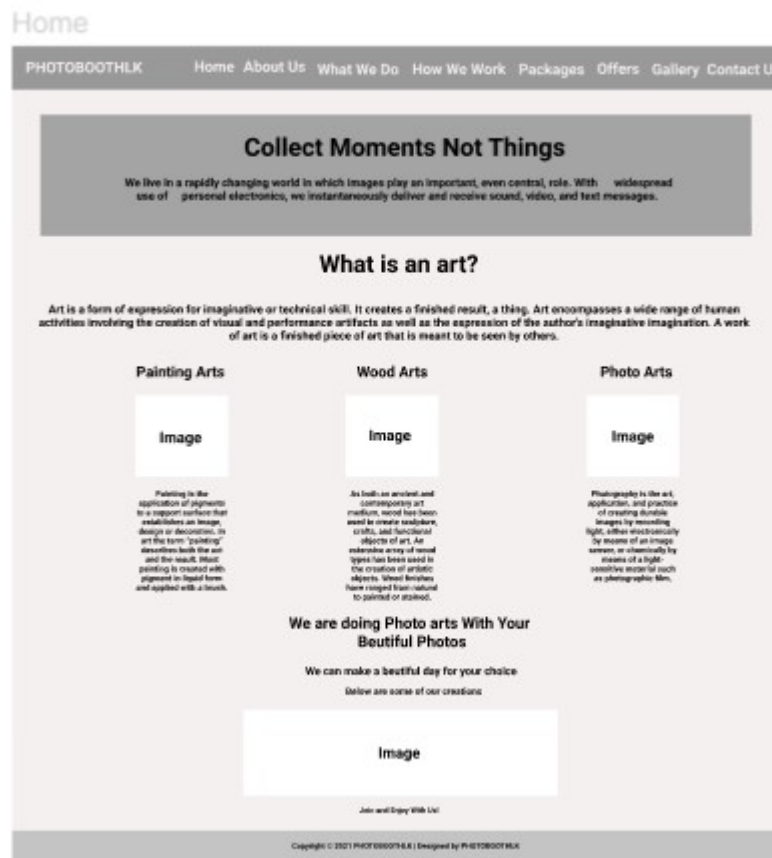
Home

PHOTOBOOTHLK Home About Us What We Do How We Work Packages Offers Gallery Contact U

Collect Moments Not Things

We live in a rapidly changing world in which images play an important, even central, role. With widespread use of personal electronics, we instantaneously deliver and receive sound, video, and text messages.

What is an art?

Art is a form of expression for imaginative or technical skill. It creates a finished result, a thing. Art encompasses a wide range of human activities involving the creation of visual and performance artifacts as well as the expression of the author's imaginative imagination. A work of art is a finished piece of art that is meant to be seen by others.

Painting Arts

Image

Painting is the application of pigments to a support surface that establishes an image, design or decoration. In art the term "painting" describes both the act and the result. Most painting is created with pigment in liquid form and applied with a brush.

Wood Arts

Image

As both an ancient and contemporary art medium, wood has been used to create sculpture, crafts, and functional objects of art. An extensive array of wood types has been used in the creation of artistic objects. Wood finishes have ranged from natural to painted or stained.

Photo Arts

Image

Photography is the art, application, and practice of creating durable images by recording light, either electronically by means of an image sensor, or chemically by means of a light-sensitive material such as photographic film.

We are doing Photo arts With Your Beutiful Photos

We can make a beutiful day for your choice

Below are some of our creations

Image

Join and Enjoy With Us!

Copyright © 2021 PHOTOBOOTHLK | Designed by PHOTOBOOTHLK